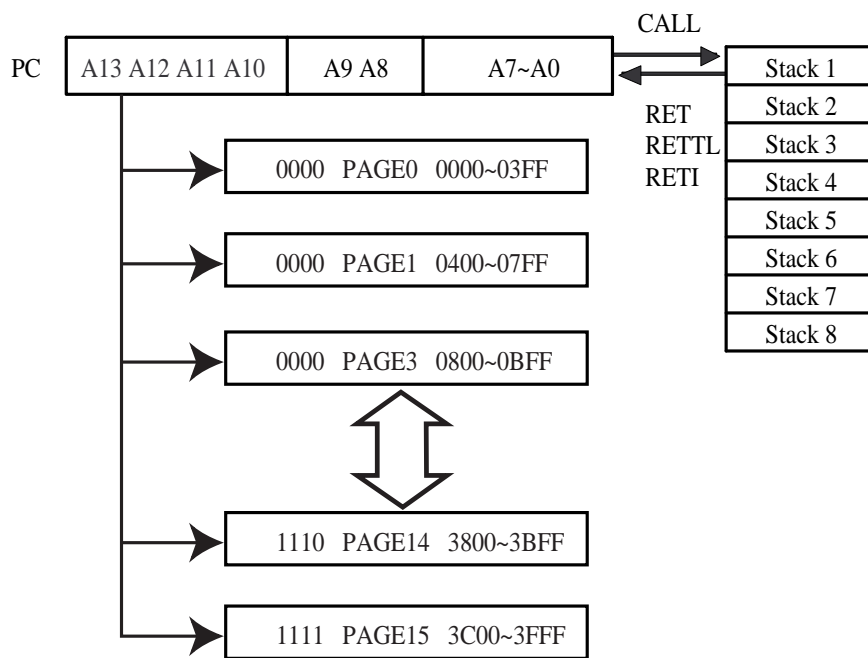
PC

| A13 A12 A11 A10 | A9 A8 | A7~A0 |
|---|---|---|

CALL

RET
RETTL
RETI

Stack 1
Stack 2
Stack 3
Stack 4
Stack 5
Stack 6
Stack 7
Stack 8

0000 PAGE0 0000~03FF

0000 PAGE1 0400~07FF

0000 PAGE3 0800~0BFF

1110 PAGE14 3800~3BFF

1111 PAGE15 3C00~3FFF